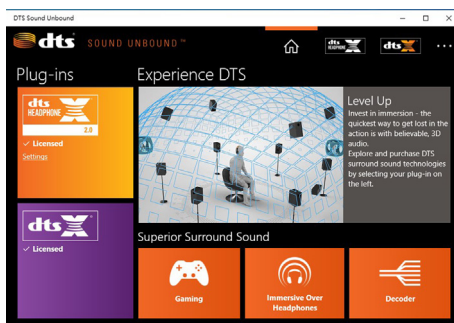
DTS Sound Unbound

dts SOUND UNBOUND™

dts HEADPHONE X

dts X

Plug-ins

dts HEADPHONE X 2.0

✓ Licensed

Settings

dts X

✓ Licensed

Experience DTS

Level Up

Invest in immersion - the quickest way to get lost in the action is with believable, 3D audio.

Explore and purchase DTS surround sound technologies by selecting your plug-in on the left.

Superior Surround Sound

Gaming

Immersive Over Headphones

Decoder